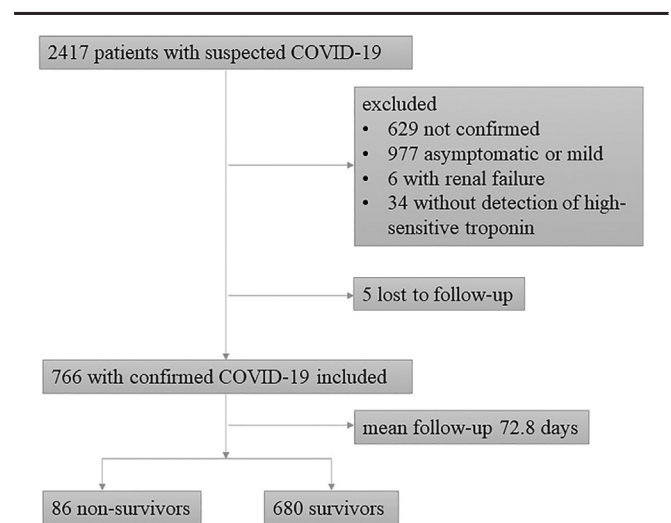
2417 patients with suspected COVID-19

excluded
• 629 not confirmed
• 977 asymptomatic or mild
• 6 with renal failure
• 34 without detection of high-sensitive troponin

5 lost to follow-up

766 with confirmed COVID-19 included

mean follow-up 72.8 days

86 non-survivors

680 survivors